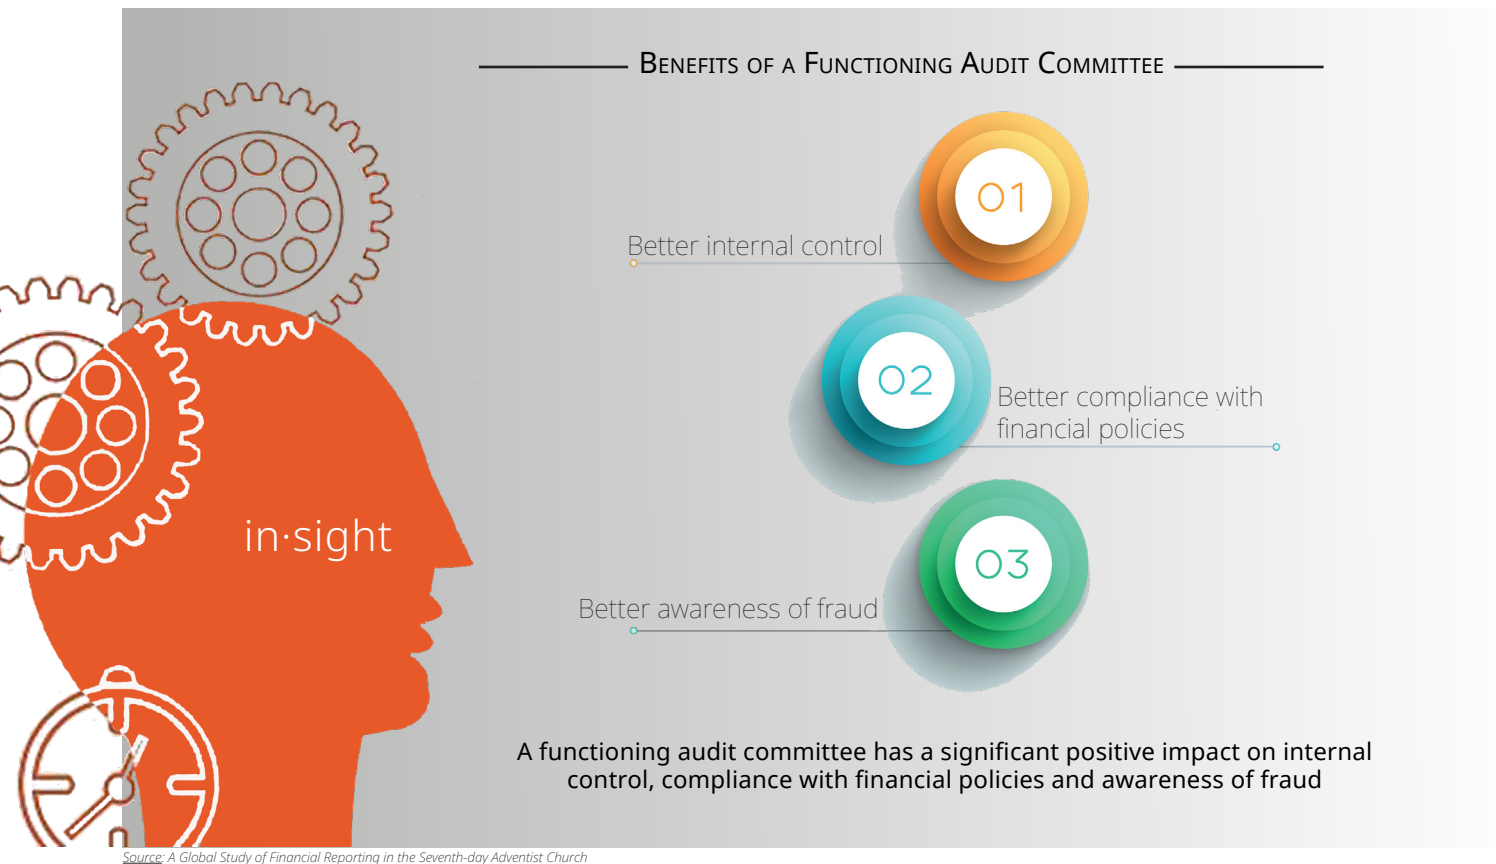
in·sight

Benefits of a Functioning Audit Committee

01

Better internal control

02

Better compliance with financial policies

03

Better awareness of fraud

A functioning audit committee has a significant positive impact on internal control, compliance with financial policies and awareness of fraud

Source: A Global Study of Financial Reporting in the Seventh-day Adventist Church